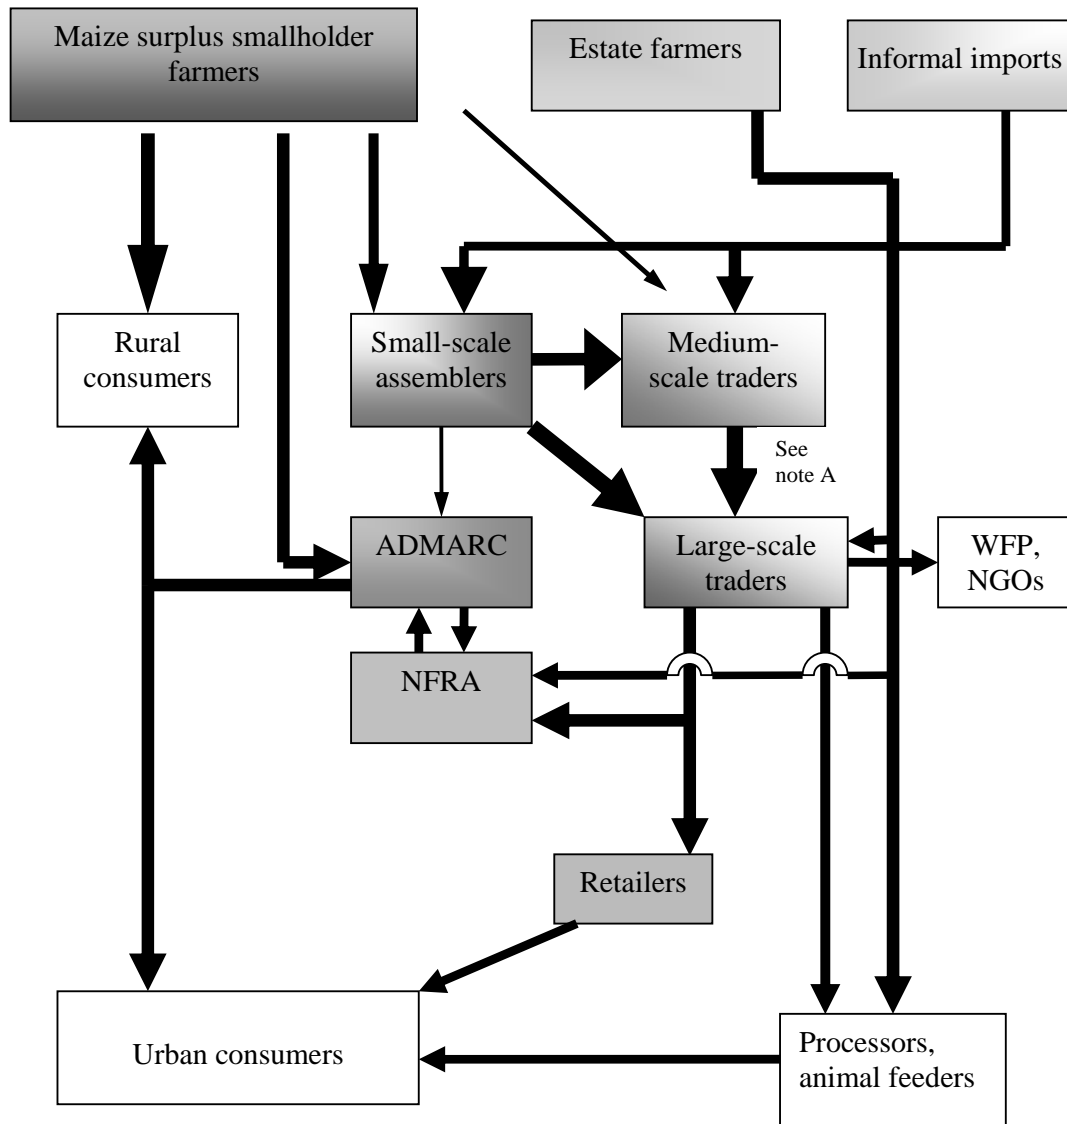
Maize surplus smallholder farmers

Estate farmers

Informal imports

Rural consumers

Small-scale assemblers

Medium-scale traders

See note A

ADMARC

Large-scale traders

WFP, NGOs

NFRA

Retailers

Urban consumers

Processors, animal feeders